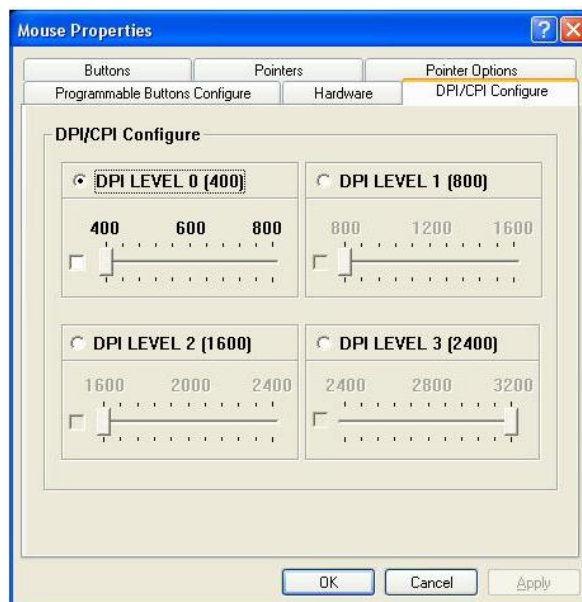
Mouse Properties

Buttons
Pointers
Pointer Options
Programmable Buttons Configure
Hardware
DPI/CPI Configure

DPI/CPI Configure

DPI LEVEL 0 (400)
400 600 800

DPI LEVEL 1 (800)
800 1200 1600

DPI LEVEL 2 (1600)
1600 2000 2400

DPI LEVEL 3 (2400)
2400 2800 3200

OK
Cancel
Apply